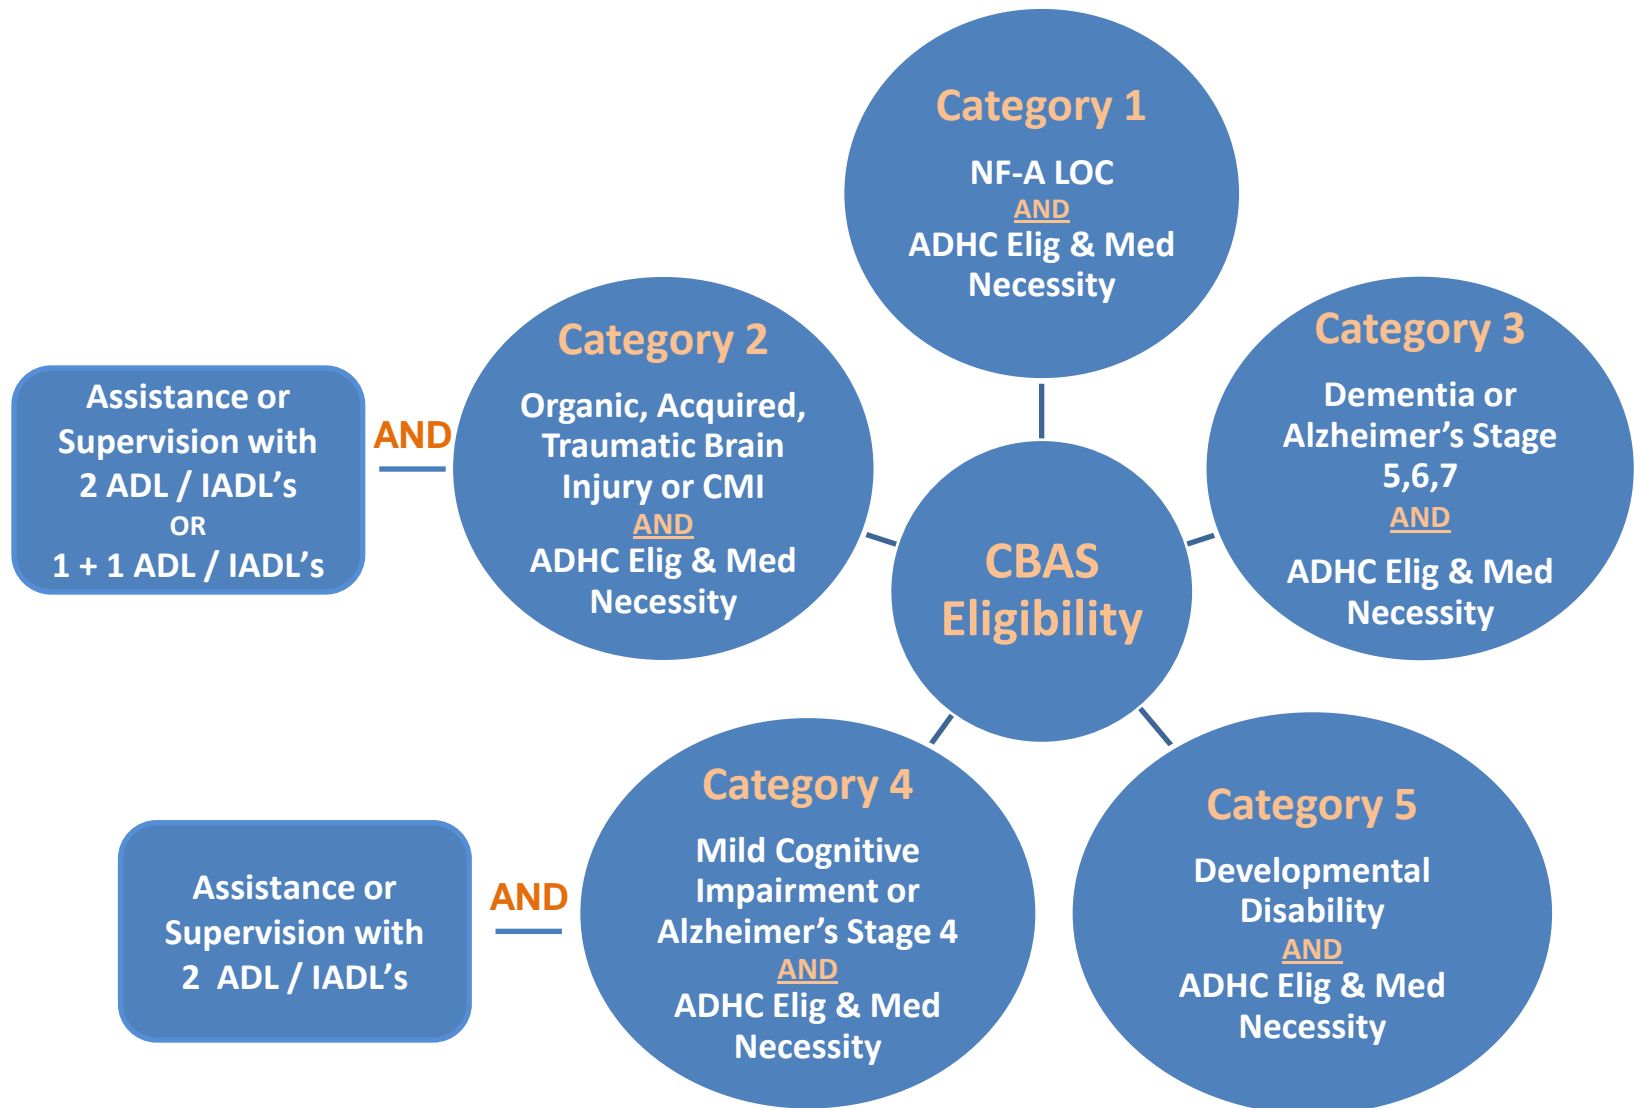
Category 1
NF-A LOC
AND
ADHC Elig & Med Necessity

Assistance or Supervision with 2 ADL / IADL's
OR
1 + 1 ADL / IADL's

AND

Category 2
Organic, Acquired, Traumatic Brain Injury or CMI
AND
ADHC Elig & Med Necessity

CBAS Eligibility

Category 3
Dementia or Alzheimer's Stage 5,6,7
AND
ADHC Elig & Med Necessity

Assistance or Supervision with 2 ADL / IADL's

AND

Category 4
Mild Cognitive Impairment or Alzheimer's Stage 4
AND
ADHC Elig & Med Necessity

Category 5
Developmental Disability
AND
ADHC Elig & Med Necessity